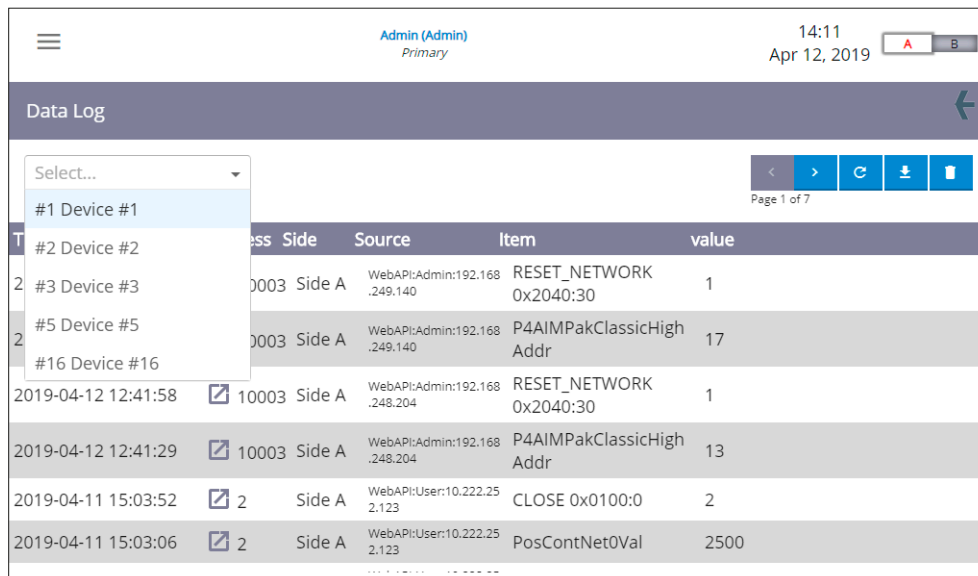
Admin (Admin)
Primary

14:11
Apr 12, 2019

A B

Data Log

Select...

#1 Device #1
#2 Device #2
#3 Device #3
#5 Device #5
#16 Device #16

Page 1 of 7

| T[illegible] | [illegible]ess | Side | Source | Item | value |
|---|---|---|---|---|---|
| 2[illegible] | 10003 | Side A | WebAPI:Admin:192.168.249.140 | RESET_NETWORK 0x2040:30 | 1 |
| 2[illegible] | 10003 | Side A | WebAPI:Admin:192.168.249.140 | P4AIMPakClassicHighAddr | 17 |
| 2019-04-12 12:41:58 | 10003 | Side A | WebAPI:Admin:192.168.248.204 | RESET_NETWORK 0x2040:30 | 1 |
| 2019-04-12 12:41:29 | 10003 | Side A | WebAPI:Admin:192.168.248.204 | P4AIMPakClassicHighAddr | 13 |
| 2019-04-11 15:03:52 | 2 | Side A | WebAPI:User:10.222.252.123 | CLOSE 0x0100:0 | 2 |
| 2019-04-11 15:03:06 | 2 | Side A | WebAPI:User:10.222.252.123 | PosContNet0Val | 2500 |